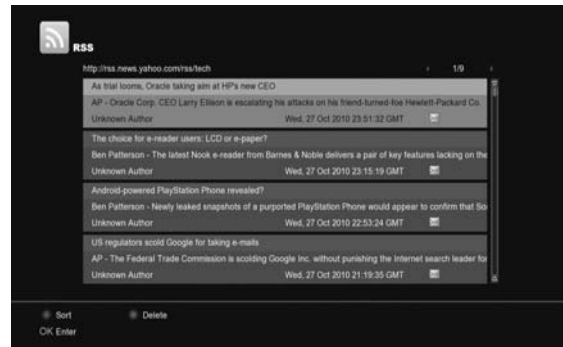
RSS

http://rss.news.yahoo.com/rss/tech

1/9

As trial looms, Oracle taking aim at HP's new CEO

AP - Oracle Corp. CEO Larry Ellison is escalating his attacks on his friend-turned-foe Hewlett-Packard Co.

Unknown Author

Wed, 27 Oct 2010 23:51:32 GMT

The choice for e-reader users: LCD or e-paper?

Ben Patterson - The latest Nook e-reader from Barnes & Noble delivers a pair of key features lacking on the

Unknown Author

Wed, 27 Oct 2010 23:15:19 GMT

Android-powered PlayStation Phone revealed?

Ben Patterson - Newly leaked snapshots of a purported PlayStation Phone would appear to confirm that So

Unknown Author

Wed, 27 Oct 2010 22:53:24 GMT

US regulators scold Google for taking e-mails

AP - The Federal Trade Commission is scolding Google Inc. without punishing the Internet search leader for

Unknown Author

Wed, 27 Oct 2010 21:19:35 GMT

Sort

Delete

OK Enter